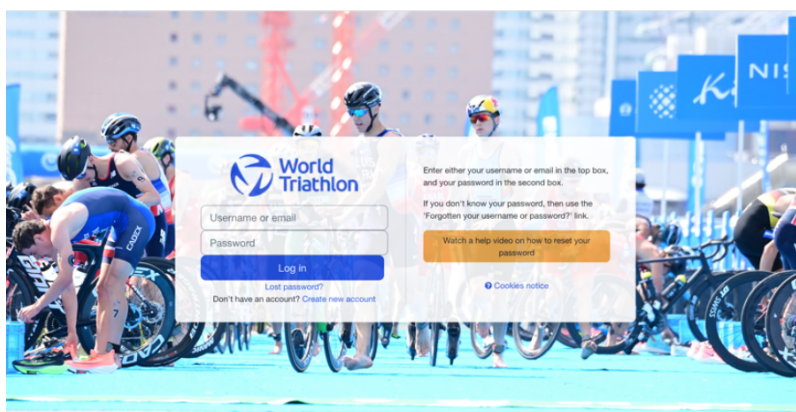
World Triathlon

Username or email

Password

Log in

Lost password?

Don't have an account? Create new account

Enter either your username or email in the top box, and your password in the second box.

If you don't know your password, then use the 'Forgotten your username or password?' link.

Watch a help video on how to reset your password

Cookies notice

NIS